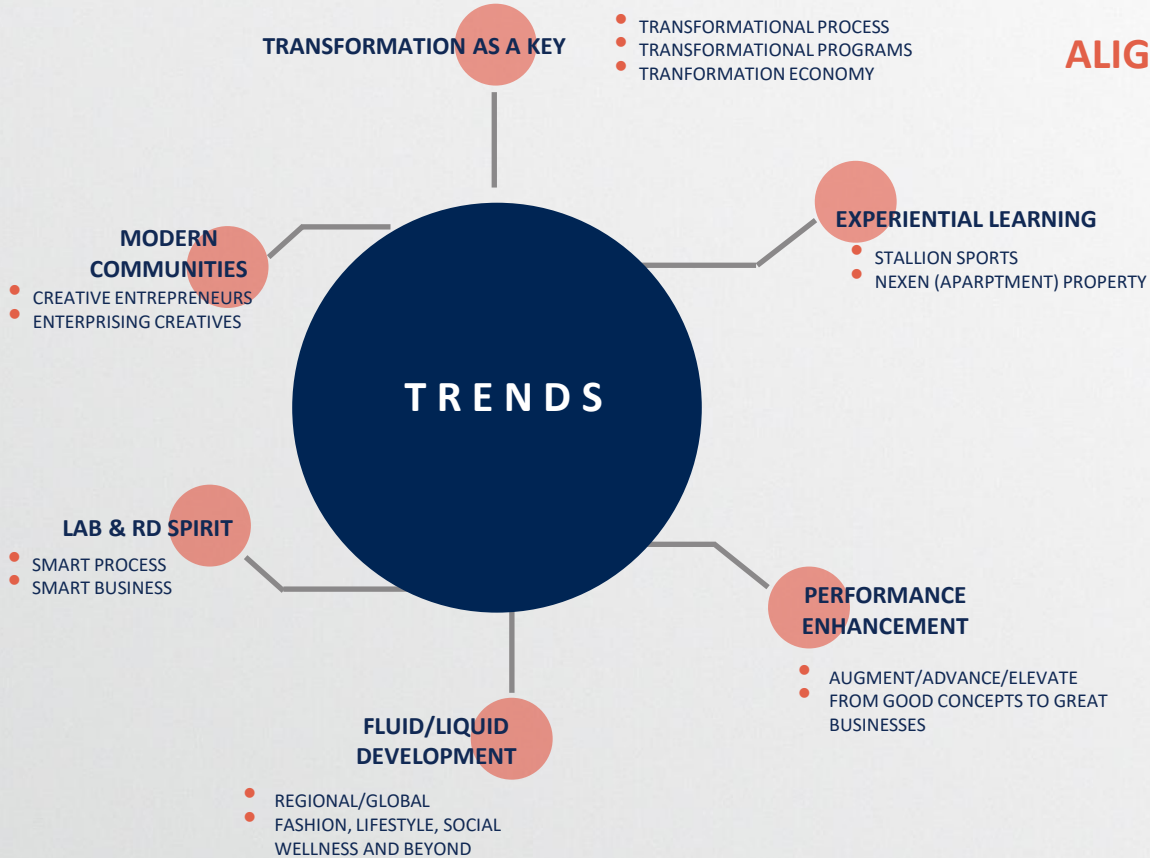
TRANSFORMATION AS A KEY

TRANSFORMATIONAL PROCESS
TRANSFORMATIONAL PROGRAMS
TRANFORMATION ECONOMY

ALIG

MODERN COMMUNITIES

CREATIVE ENTREPRENEURS
ENTERPRISING CREATIVES

EXPERIENTIAL LEARNING

STALLION SPORTS
NEXEN (APARPTMENT) PROPERTY

TRENDS

LAB & RD SPIRIT

SMART PROCESS
SMART BUSINESS

PERFORMANCE ENHANCEMENT

AUGMENT/ADVANCE/ELEVATE
FROM GOOD CONCEPTS TO GREAT BUSINESSES

FLUID/LIQUID DEVELOPMENT

REGIONAL/GLOBAL
FASHION, LIFESTYLE, SOCIAL WELLNESS AND BEYOND